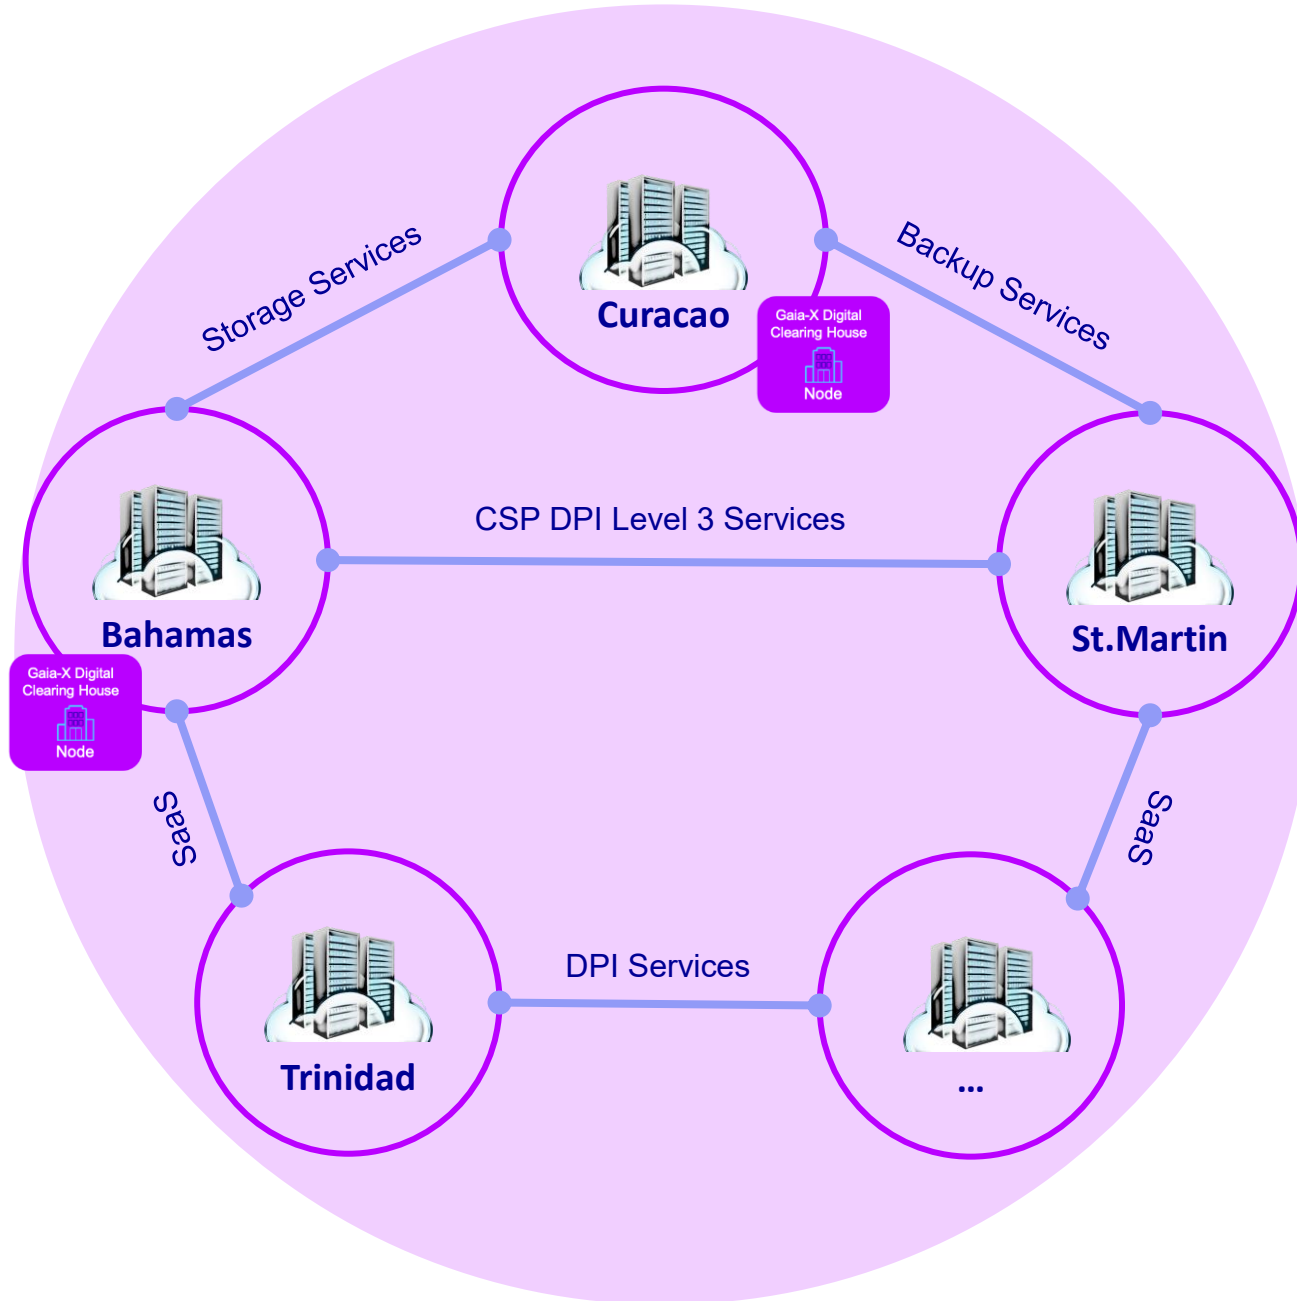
Curacao

Gaia-X Digital Clearing House
Node

Storage Services

Backup Services

Bahamas

Gaia-X Digital Clearing House
Node

CSP DPI Level 3 Services

St.Martin

SaaS

SaaS

Trinidad

DPI Services

...